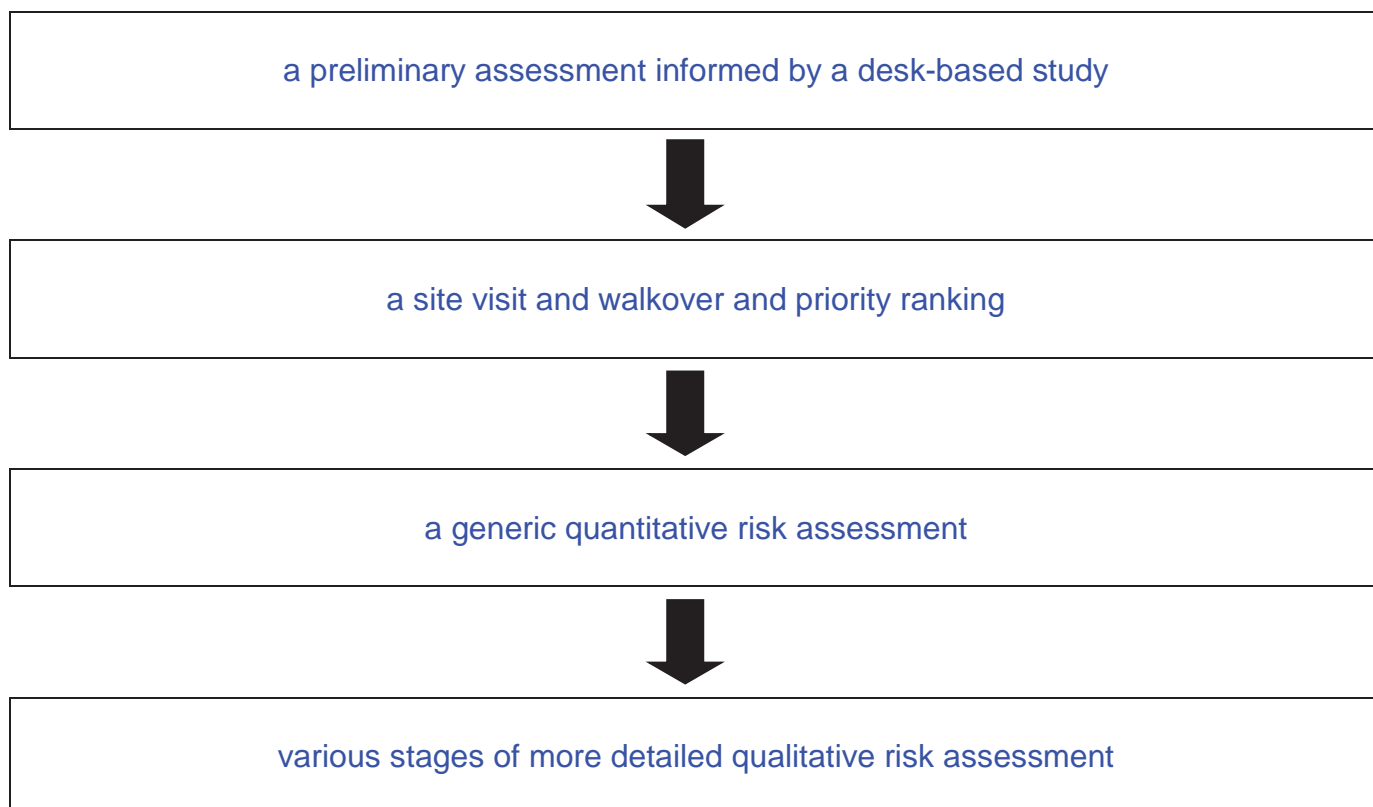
a preliminary assessment informed by a desk-based study

a site visit and walkover and priority ranking

a generic quantitative risk assessment

various stages of more detailed qualitative risk assessment